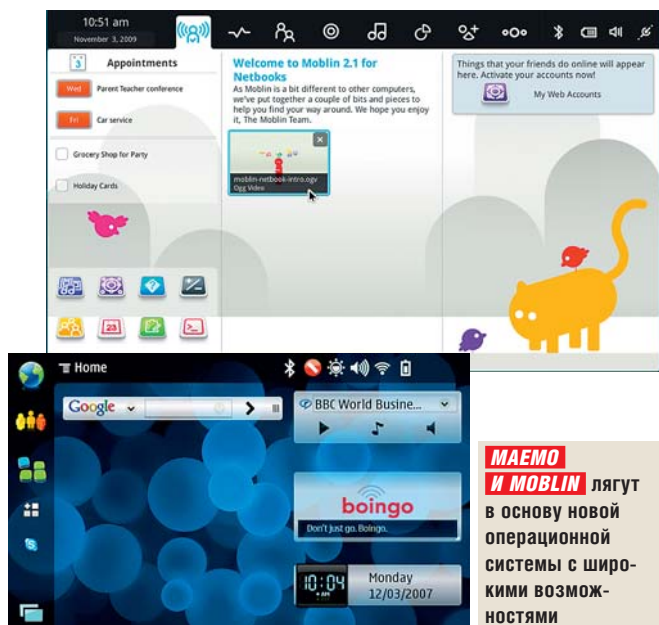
10:51 am
November 3, 2009

Appointments

Wed Parent Teacher conference

Fri Car service

Grocery Shop for Party

Holiday Cards

Welcome to Moblin 2.1 for Netbooks

As Moblin is a bit different to other computers, we've put together a couple of bits and pieces to help you find your way around. We hope you enjoy it, The Moblin Team.

moblin-netbook-intro.ogv
Ogg Video

Things that your friends do online will appear here. Activate your accounts now!

My Web Accounts

23

Home

Google

BBC World Busine...

boingo

Don't just go. Boingo.

10:04

Monday
12/03/2007

MAEMO И MOBLIN лягут в основу новой операционной системы с широкими возможностями